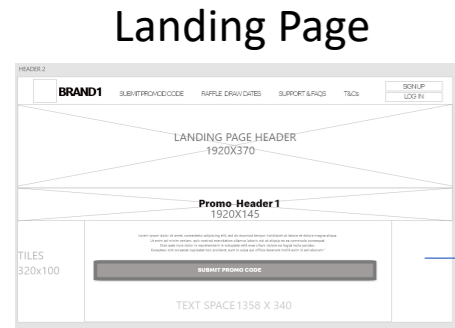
Landing Page

HEADER 2

BRAND1 SUBMIT PROMO CODE RAFFLE DRAW DATES SUPPORT & FAQS T&Cs SIGN UP LOG IN

LANDING PAGE HEADER
1920X370

Promo Header 1
1920X145

TILES
320x100

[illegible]

SUBMIT PROMO CODE

TEXT SPACE 1358 X 340